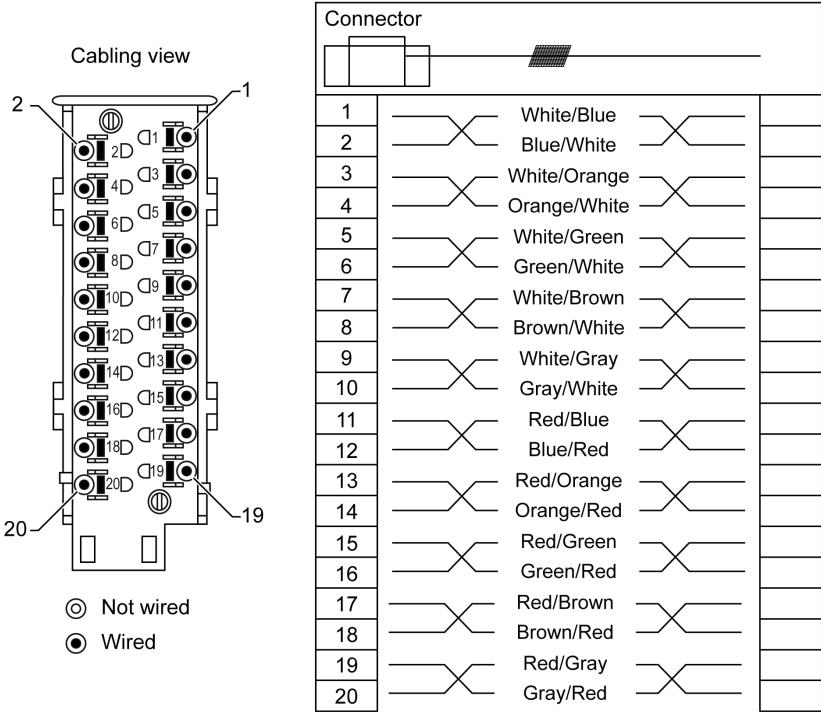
Cabling view

2
1
1
2
3
4
5
6
7
8
9
10
11
12
13
14
15
16
17
18
19
20
20
19

◎ Not wired
◉ Wired

Connector

| | |
|---|---|
| 1 | White/Blue |
| 2 | Blue/White |
| 3 | White/Orange |
| 4 | Orange/White |
| 5 | White/Green |
| 6 | Green/White |
| 7 | White/Brown |
| 8 | Brown/White |
| 9 | White/Gray |
| 10 | Gray/White |
| 11 | Red/Blue |
| 12 | Blue/Red |
| 13 | Red/Orange |
| 14 | Orange/Red |
| 15 | Red/Green |
| 16 | Green/Red |
| 17 | Red/Brown |
| 18 | Brown/Red |
| 19 | Red/Gray |
| 20 | Gray/Red |